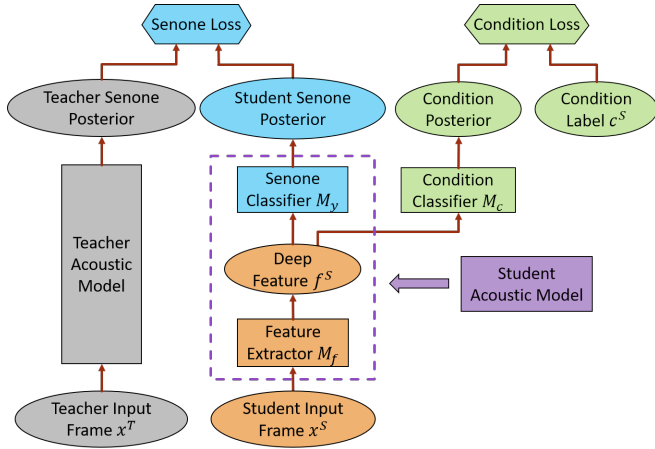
Senone Loss

Condition Loss

Teacher Senone Posterior

Student Senone Posterior

Condition Posterior

Condition Label $c^S$

Senone Classifier $M_y$

Condition Classifier $M_c$

Teacher Acoustic Model

Deep Feature $f^S$

Student Acoustic Model

Feature Extractor $M_f$

Teacher Input Frame $x^T$

Student Input Frame $x^S$